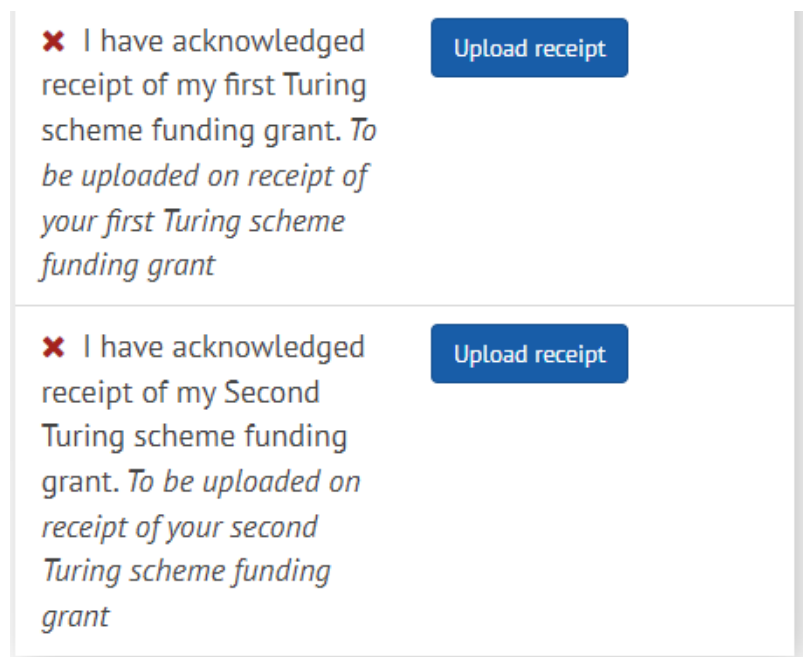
✖ I have acknowledged receipt of my first Turing scheme funding grant. *To be uploaded on receipt of your first Turing scheme funding grant*

Upload receipt

✖ I have acknowledged receipt of my Second Turing scheme funding grant. *To be uploaded on receipt of your second Turing scheme funding grant*

Upload receipt